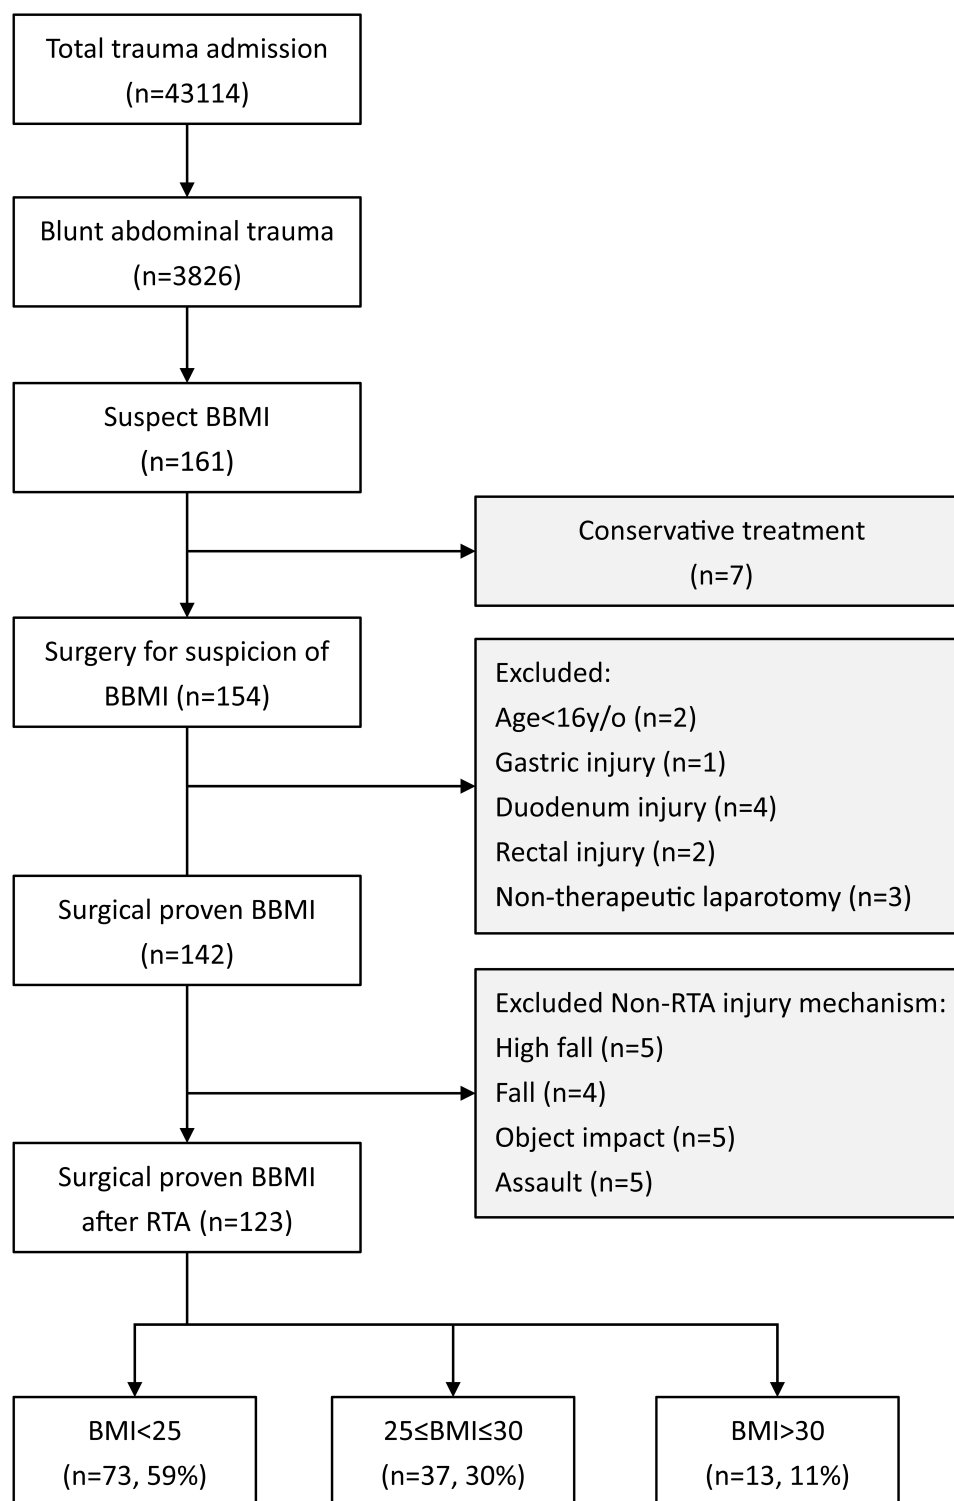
Total trauma admission
(n=43114)

Blunt abdominal trauma
(n=3826)

Suspect BBMI
(n=161)

Conservative treatment
(n=7)

Surgery for suspicion of BBMI (n=154)

Excluded:
Age<16y/o (n=2)
Gastric injury (n=1)
Duodenum injury (n=4)
Rectal injury (n=2)
Non-therapeutic laparotomy (n=3)

Surgical proven BBMI
(n=142)

Excluded Non-RTA injury mechanism:
High fall (n=5)
Fall (n=4)
Object impact (n=5)
Assault (n=5)

Surgical proven BBMI after RTA (n=123)

BMI<25
(n=73, 59%)

25≤BMI≤30
(n=37, 30%)

BMI>30
(n=13, 11%)